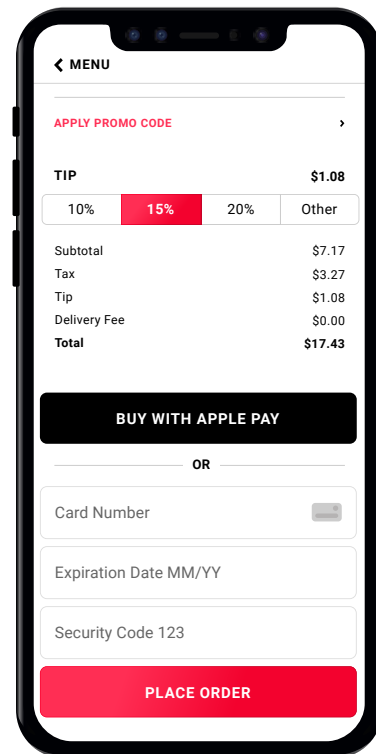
MENU

APPLY PROMO CODE

TIP $1.08

| 10% | 15% | 20% | Other |
|---|---|---|---|

| Subtotal | $7.17 |
|---|---|
| Tax | $3.27 |
| Tip | $1.08 |
| Delivery Fee | $0.00 |
| **Total** | **$17.43** |

BUY WITH APPLE PAY

OR

Card Number

Expiration Date MM/YY

Security Code 123

PLACE ORDER